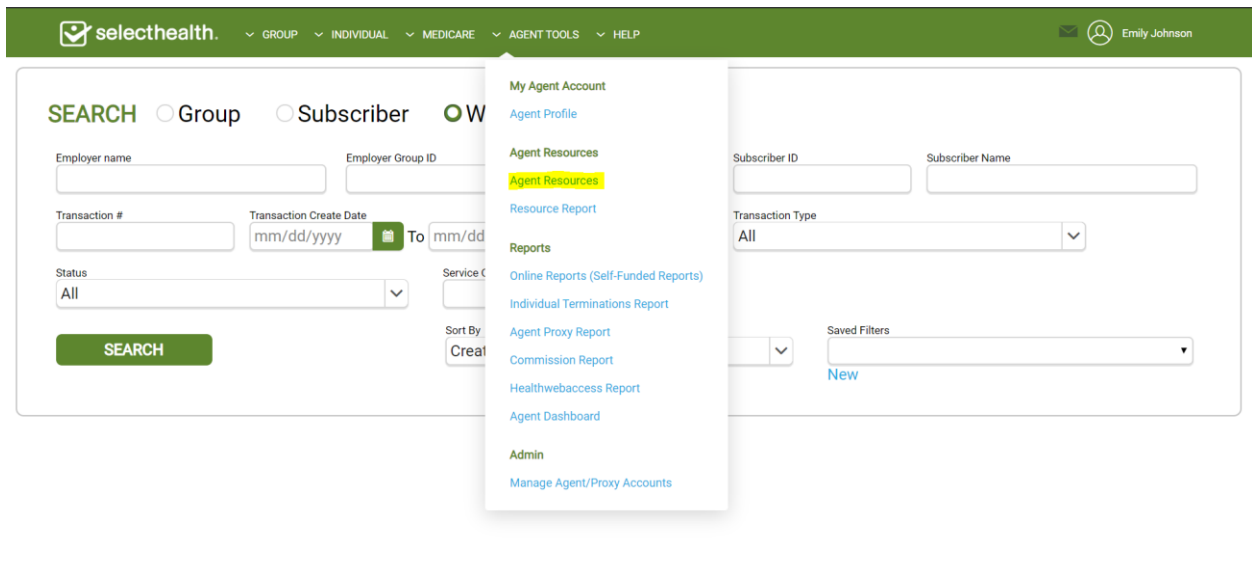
selecthealth. GROUP INDIVIDUAL MEDICARE AGENT TOOLS HELP Emily Johnson

My Agent Account
Agent Profile

Agent Resources
Agent Resources
Resource Report

Reports
Online Reports (Self-Funded Reports)
Individual Terminations Report
Agent Proxy Report
Commission Report
Healthwebaccess Report
Agent Dashboard

Admin
Manage Agent/Proxy Accounts

SEARCH Group Subscriber W

Employer name
Employer Group ID
Subscriber ID
Subscriber Name

Transaction #
Transaction Create Date
mm/dd/yyyy To mm/dd
Transaction Type
All

Status
All
Service C

Sort By
Creat
Saved Filters
New

SEARCH